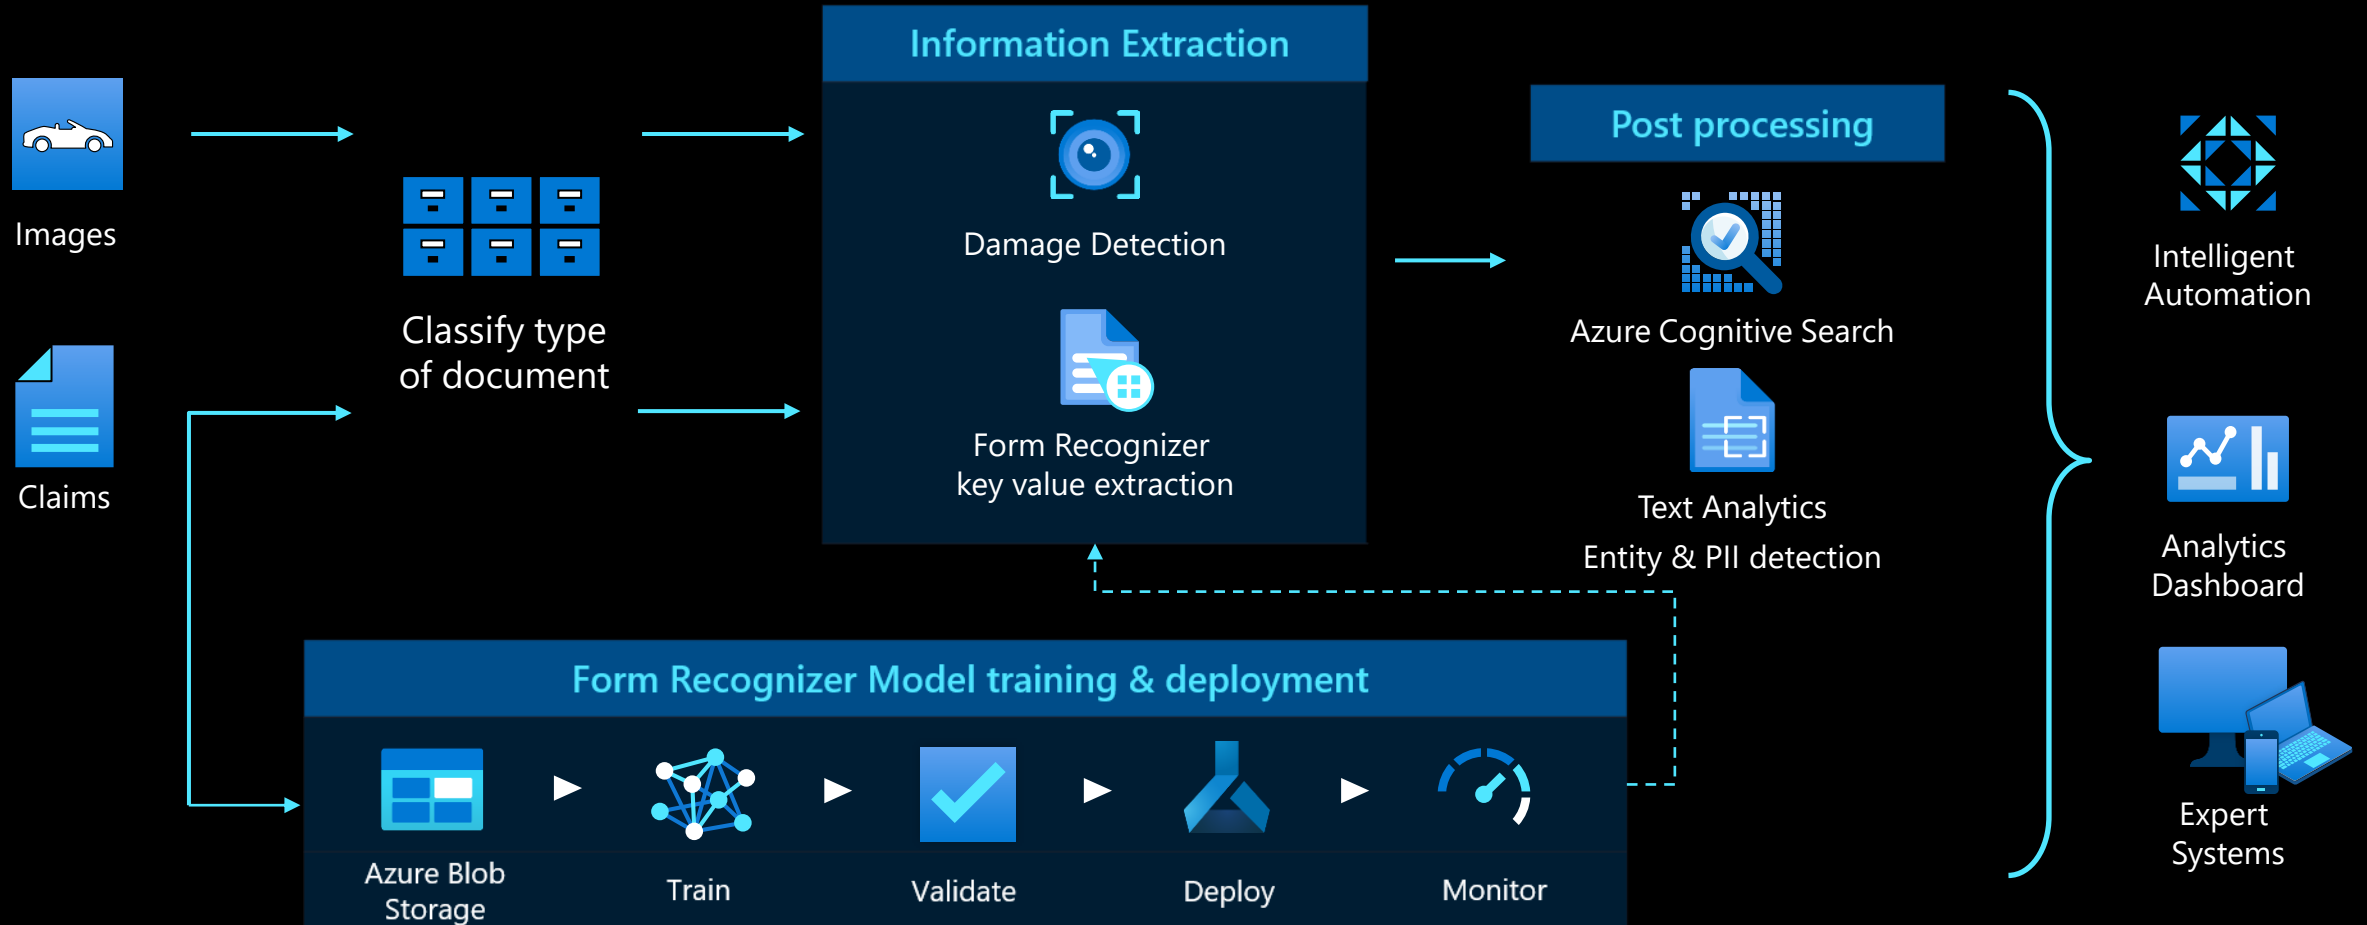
Images

Claims

Classify type of document

Information Extraction

Damage Detection

Form Recognizer key value extraction

Post processing

Azure Cognitive Search

Text Analytics Entity & PII detection

Intelligent Automation

Analytics Dashboard

Expert Systems

Form Recognizer Model training & deployment

Azure Blob Storage

Train

Validate

Deploy

Monitor